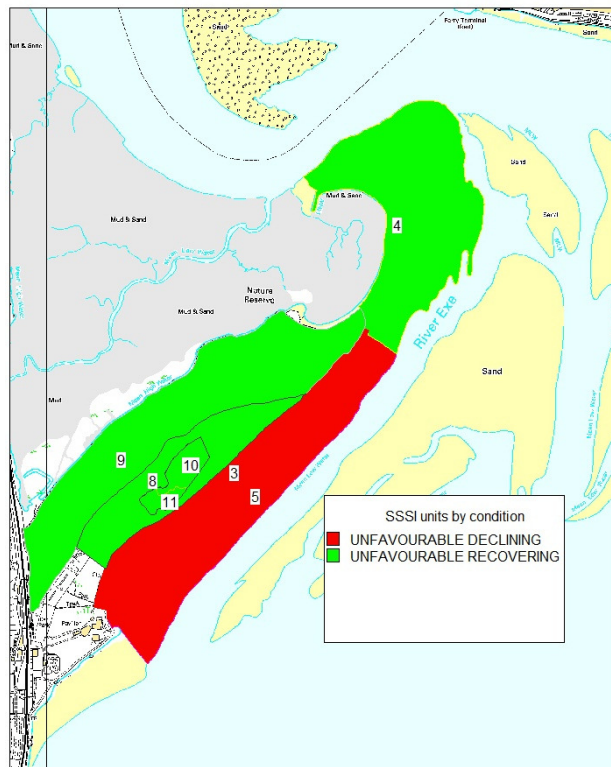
Mud & Sand

Sand

Ferry Terminal (Exmouth)

Sand

Mud & Sand

Mud & Sand

4

Sand

Sand

Nature Reserve

Mud & Sand

River Exe

Sand

Mud

9

10

8

3

11

5

SSSI units by condition

UNFAVOURABLE DECLINING

UNFAVOURABLE RECOVERING